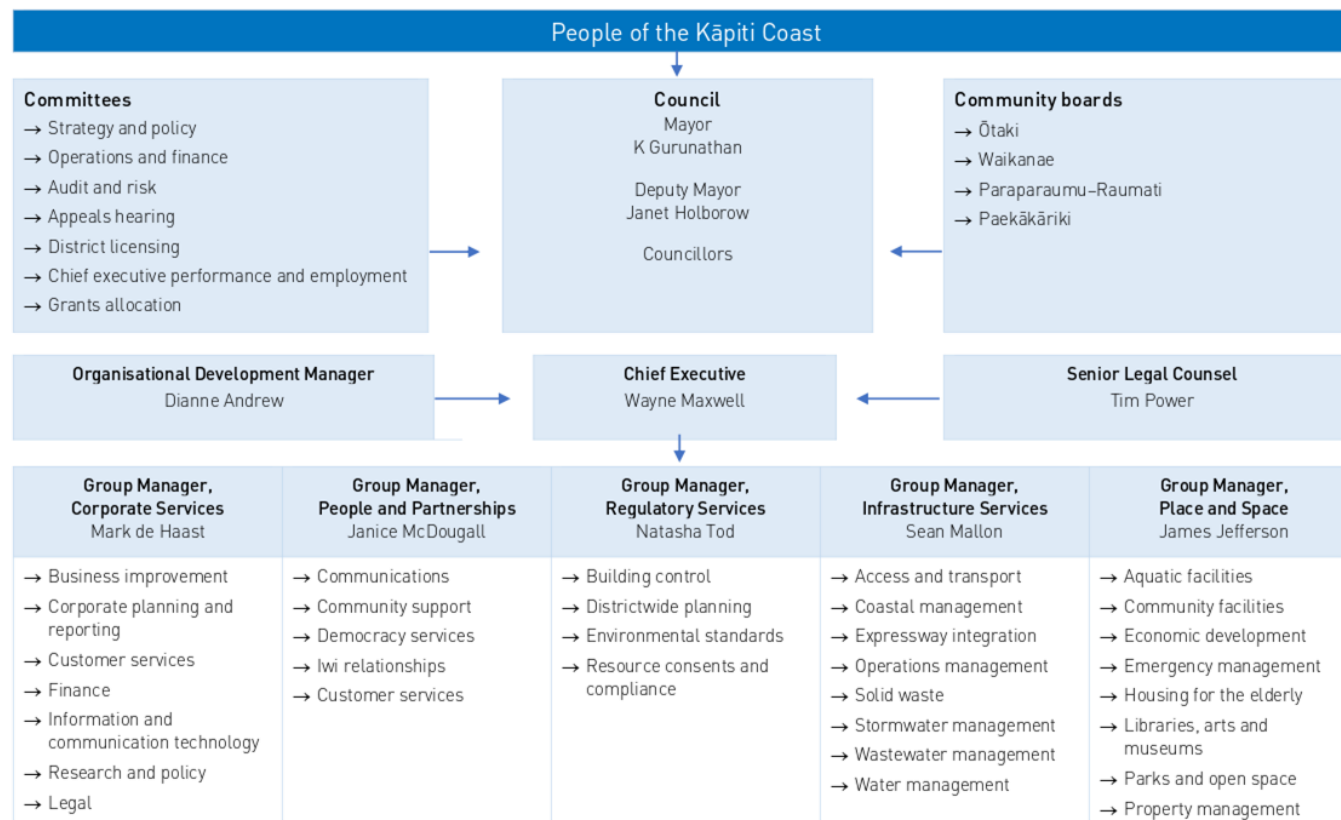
People of the Kāpiti Coast

**Committees**
→ Strategy and policy
→ Operations and finance
→ Audit and risk
→ Appeals hearing
→ District licensing
→ Chief executive performance and employment
→ Grants allocation

**Council**
Mayor
K Gurunathan

Deputy Mayor
Janet Holborow

Councillors

**Community boards**
→ Ōtaki
→ Waikanae
→ Paraparaumu–Raumati
→ Paekākāriki

**Organisational Development Manager**
Dianne Andrew

**Chief Executive**
Wayne Maxwell

**Senior Legal Counsel**
Tim Power

**Group Manager, Corporate Services**
Mark de Haast
→ Business improvement
→ Corporate planning and reporting
→ Customer services
→ Finance
→ Information and communication technology
→ Research and policy
→ Legal

**Group Manager, People and Partnerships**
Janice McDougall
→ Communications
→ Community support
→ Democracy services
→ Iwi relationships
→ Customer services

**Group Manager, Regulatory Services**
Natasha Tod
→ Building control
→ Districtwide planning
→ Environmental standards
→ Resource consents and compliance

**Group Manager, Infrastructure Services**
Sean Mallon
→ Access and transport
→ Coastal management
→ Expressway integration
→ Operations management
→ Solid waste
→ Stormwater management
→ Wastewater management
→ Water management

**Group Manager, Place and Space**
James Jefferson
→ Aquatic facilities
→ Community facilities
→ Economic development
→ Emergency management
→ Housing for the elderly
→ Libraries, arts and museums
→ Parks and open space
→ Property management